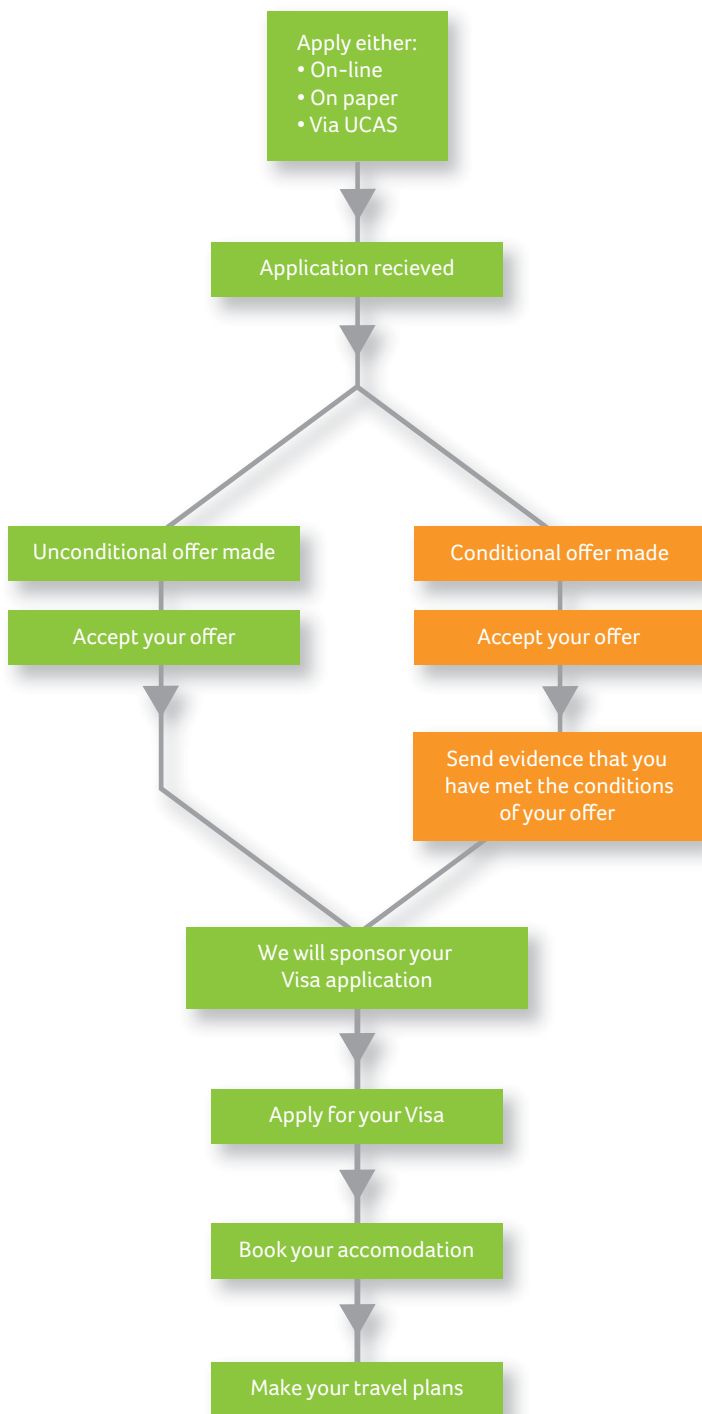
Apply either:
• On-line
• On paper
• Via UCAS

Application recieved

Unconditional offer made

Accept your offer

Conditional offer made

Accept your offer

Send evidence that you have met the conditions of your offer

We will sponsor your Visa application

Apply for your Visa

Book your accomodation

Make your travel plans